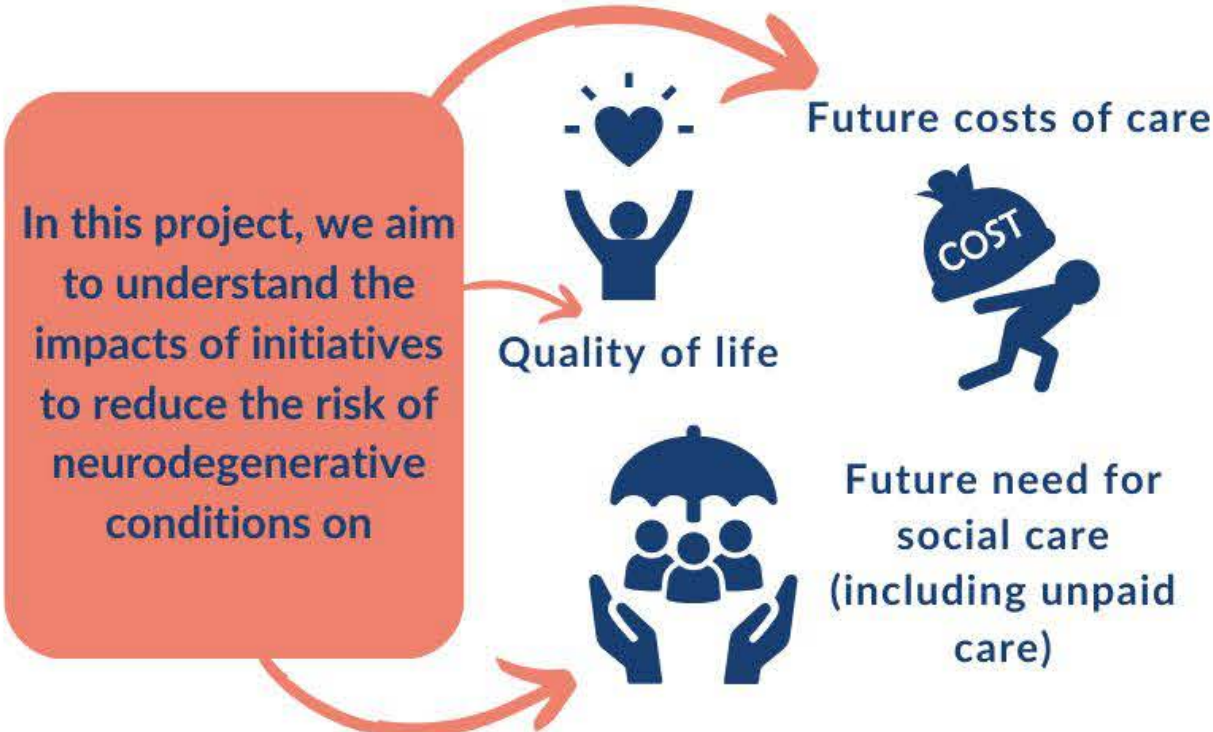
In this project, we aim to understand the impacts of initiatives to reduce the risk of neurodegenerative conditions on

Quality of life

Future costs of care

COST

Future need for social care (including unpaid care)